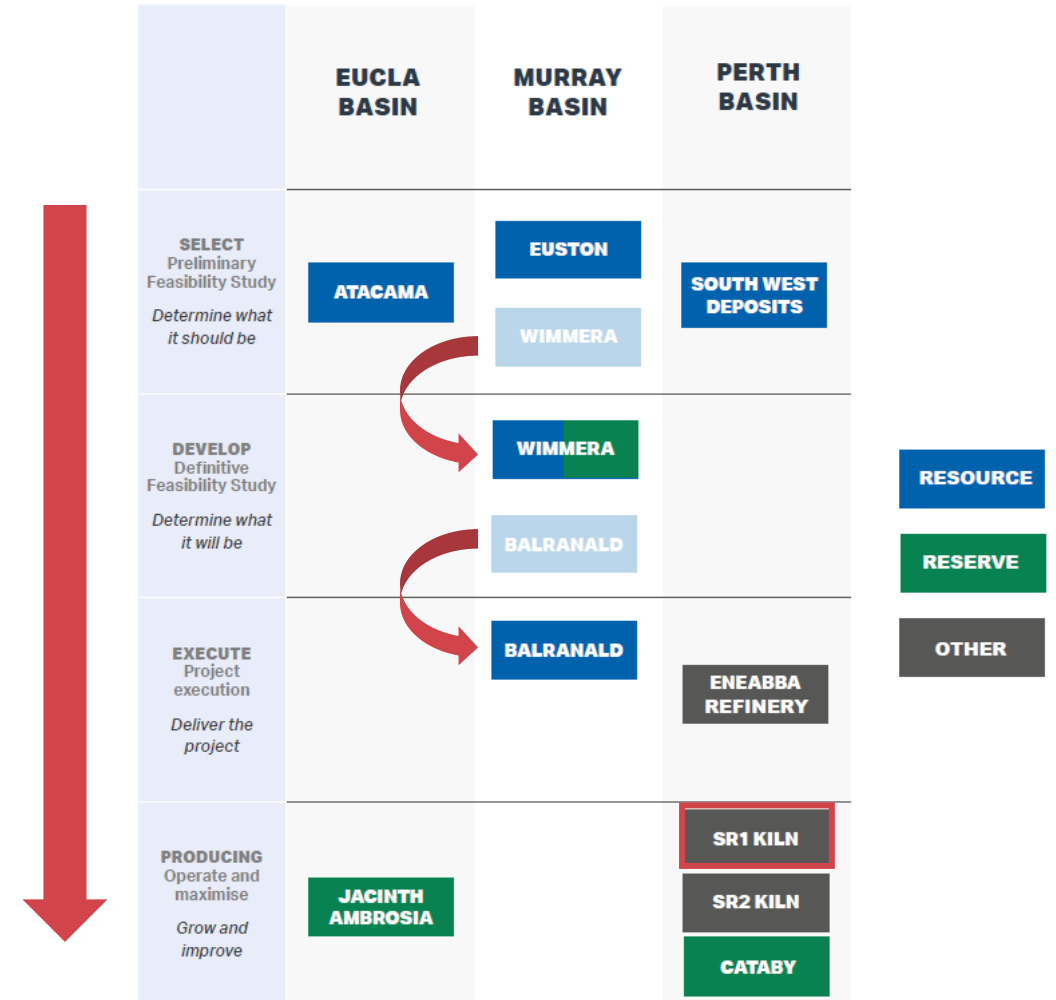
| | EUCLA BASIN | MURRAY BASIN | PERTH BASIN |
|---|---|---|---|
| SELECT Preliminary Feasibility Study *Determine what it should be* | ATACAMA | EUSTON WIMMERA | SOUTH WEST DEPOSITS |
| DEVELOP Definitive Feasibility Study *Determine what it will be* | | WIMMERA BALRANALD | |
| EXECUTE Project execution *Deliver the project* | | BALRANALD | ENEABBA REFINERY |
| PRODUCING Operate and maximise *Grow and improve* | JACINTH AMBROSIA | | SR1 KILN SR2 KILN CATABY |

RESOURCE
RESERVE
OTHER